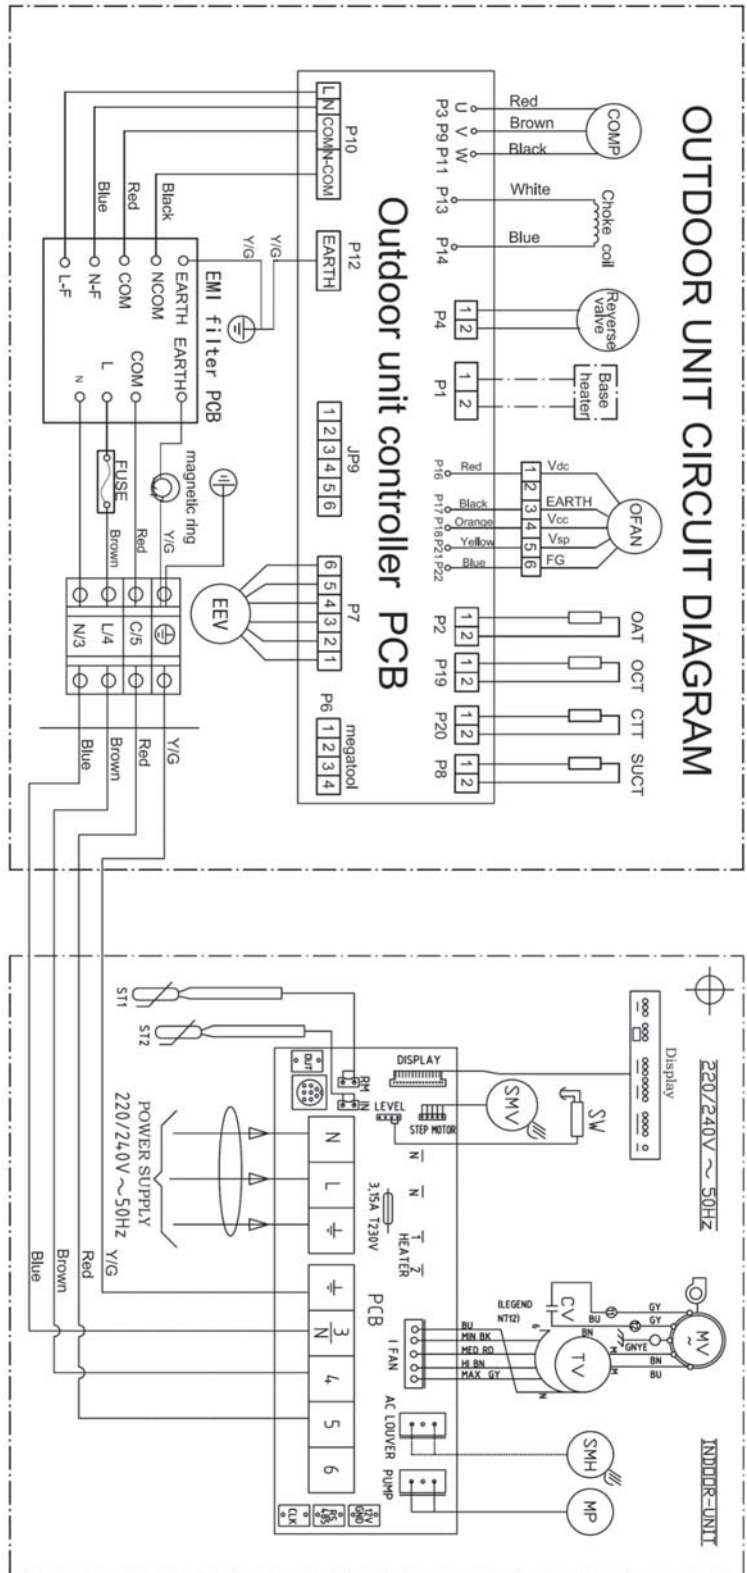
OUTDOOR UNIT CIRCUIT DIAGRAM

COMP
Red
Brown
Black
U V W
P3 P9 P11

Choke coil
White
Blue
P13 P14

Reverse valve
P4
1 2

Base heater
P1
1 2

OFAN
Vdc
EARTH
Vcc
Vsp
FG
Red
Black
Orange
Yellow
Blue
P16 P17 P18 P21 P22
1 2 3 4 5 6

OAT
P2
1 2

OCT
P19
1 2

CTT
P20
1 2

SUCT
P8
1 2

Outdoor unit controller PCB

P10
L N COM N-COM

P12
EARTH

JP9
1 2 3 4 5 6

EEV
P7
6 5 4 3 2 1

megatool
P6
1 2 3 4

Blue
Red
Black
Y/G
Y/G

EMI filter PCB
L-F
N-F
COM
NCOM
EARTH
EARTH
COM
L
N

magnetic ring
FUSE
Brown
Red
Y/G

N/3
L/4
C/5

Blue
Brown
Red
Y/G

220/240V ~ 50Hz
Display
SW
SMV
DISPLAY
STEP MOTOR
LEVEL
RM
DUT
ST1
ST2

N
L
3,15A T230V
N1
N2
T1
T2
HEATER

POWER SUPPLY
220/240V~50Hz
Y/G
Red
Brown
Blue

PCB
3 N
4
5
6

CV
(LEGEND N712)
TV
MV
BU
GY
GY
BN
GNYE
BN
BU
I FAN
BU
MIN BK
MED RD
HI BN
MAX GY

AC LOUVER
SMH
PUMP
MP

INDOOR-UNIT
CLK